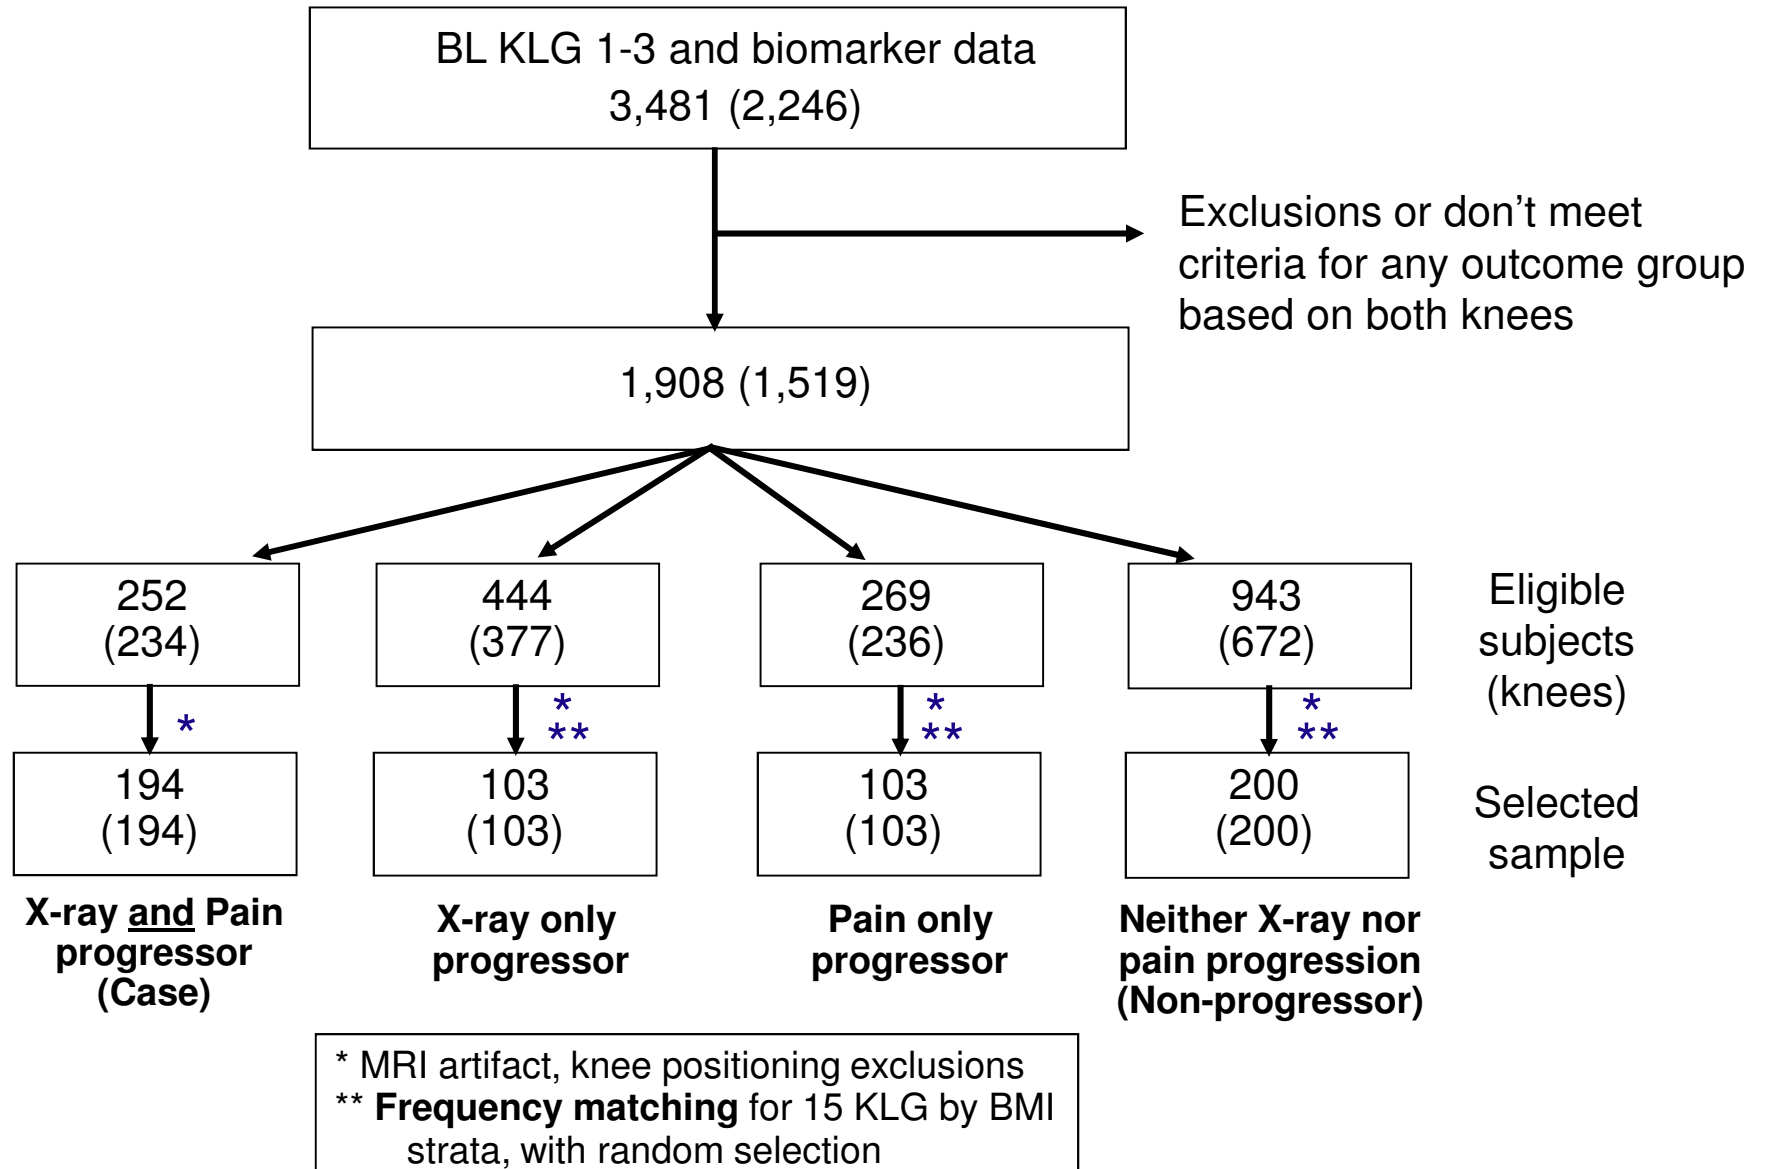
BL KLG 1-3 and biomarker data
3,481 (2,246)

Exclusions or don't meet criteria for any outcome group based on both knees

1,908 (1,519)

252
(234)

444
(377)

269
(236)

943
(672)

Eligible subjects (knees)

*

*
**

*
**

*
**

194
(194)

103
(103)

103
(103)

200
(200)

Selected sample

X-ray and Pain progressor (Case)

X-ray only progressor

Pain only progressor

Neither X-ray nor pain progression (Non-progressor)

* MRI artifact, knee positioning exclusions
** **Frequency matching** for 15 KLG by BMI strata, with random selection